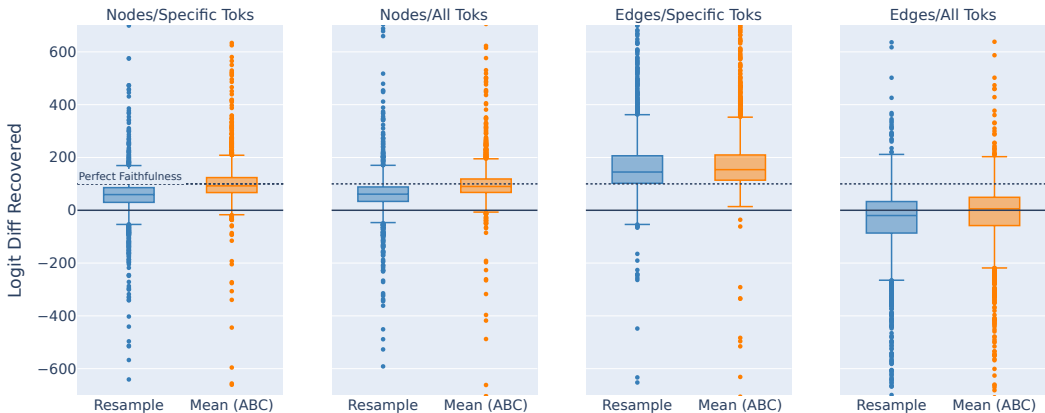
Nodes/Specific Toks
Nodes/All Toks
Edges/Specific Toks
Edges/All Toks

Logit Diff Recovered

600
400
200
0
−200
−400
−600

Perfect Faithfulness

Resample
Mean (ABC)
Resample
Mean (ABC)
Resample
Mean (ABC)
Resample
Mean (ABC)